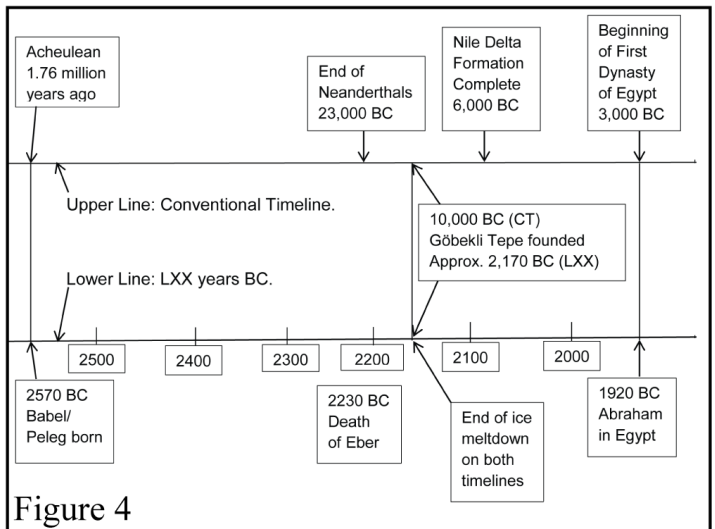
Acheulean 1.76 million years ago

End of Neanderthals 23,000 BC

Nile Delta Formation Complete 6,000 BC

Beginning of First Dynasty of Egypt 3,000 BC

Upper Line: Conventional Timeline.

10,000 BC (CT) Göbekli Tepe founded Approx. 2,170 BC (LXX)

Lower Line: LXX years BC.

2500

2400

2300

2200

2100

2000

2570 BC Babel/ Peleg born

2230 BC Death of Eber

End of ice meltdown on both timelines

1920 BC Abraham in Egypt

Figure 4